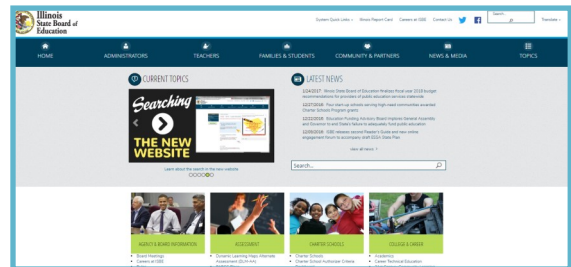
Illinois State Board of Education

System Quick Links | Illinois Report Card | Careers at ISBE | Contact Us

Search

Translate

HOME
ADMINISTRATORS
TEACHERS
FAMILIES & STUDENTS
COMMUNITY & PARTNERS
NEWS & MEDIA
TOPICS

CURRENT TOPICS

Searching

THE NEW WEBSITE

Learn about the search in the new website

LATEST NEWS

1/14/2017 - Illinois State Board of Education finalizes fiscal year 2018 budget recommendations for providers of public education services statewide

12/27/2016 - Four start-up schools serving high-need communities awarded Charter Schools Program grants

12/22/2016 - Education Funding Advisory Board implores General Assembly and Governor to end fiscal impasse to adequately fund public education

12/20/2016 - ISBE releases second Reader's Guide and new online engagement forum to accompany draft ESSA State Plan

view all news >

Search...

AGENCY & BOARD INFORMATION
• Board Meetings
• Careers at ISBE

ASSESSMENT
• Dynamic Learning Maps Alternate Assessment (DLM-AA)

CHARTER SCHOOLS
• Charter Schools
• Charter School Authorizer Criteria

COLLEGE & CAREER
• Academics
• Career Technical Education